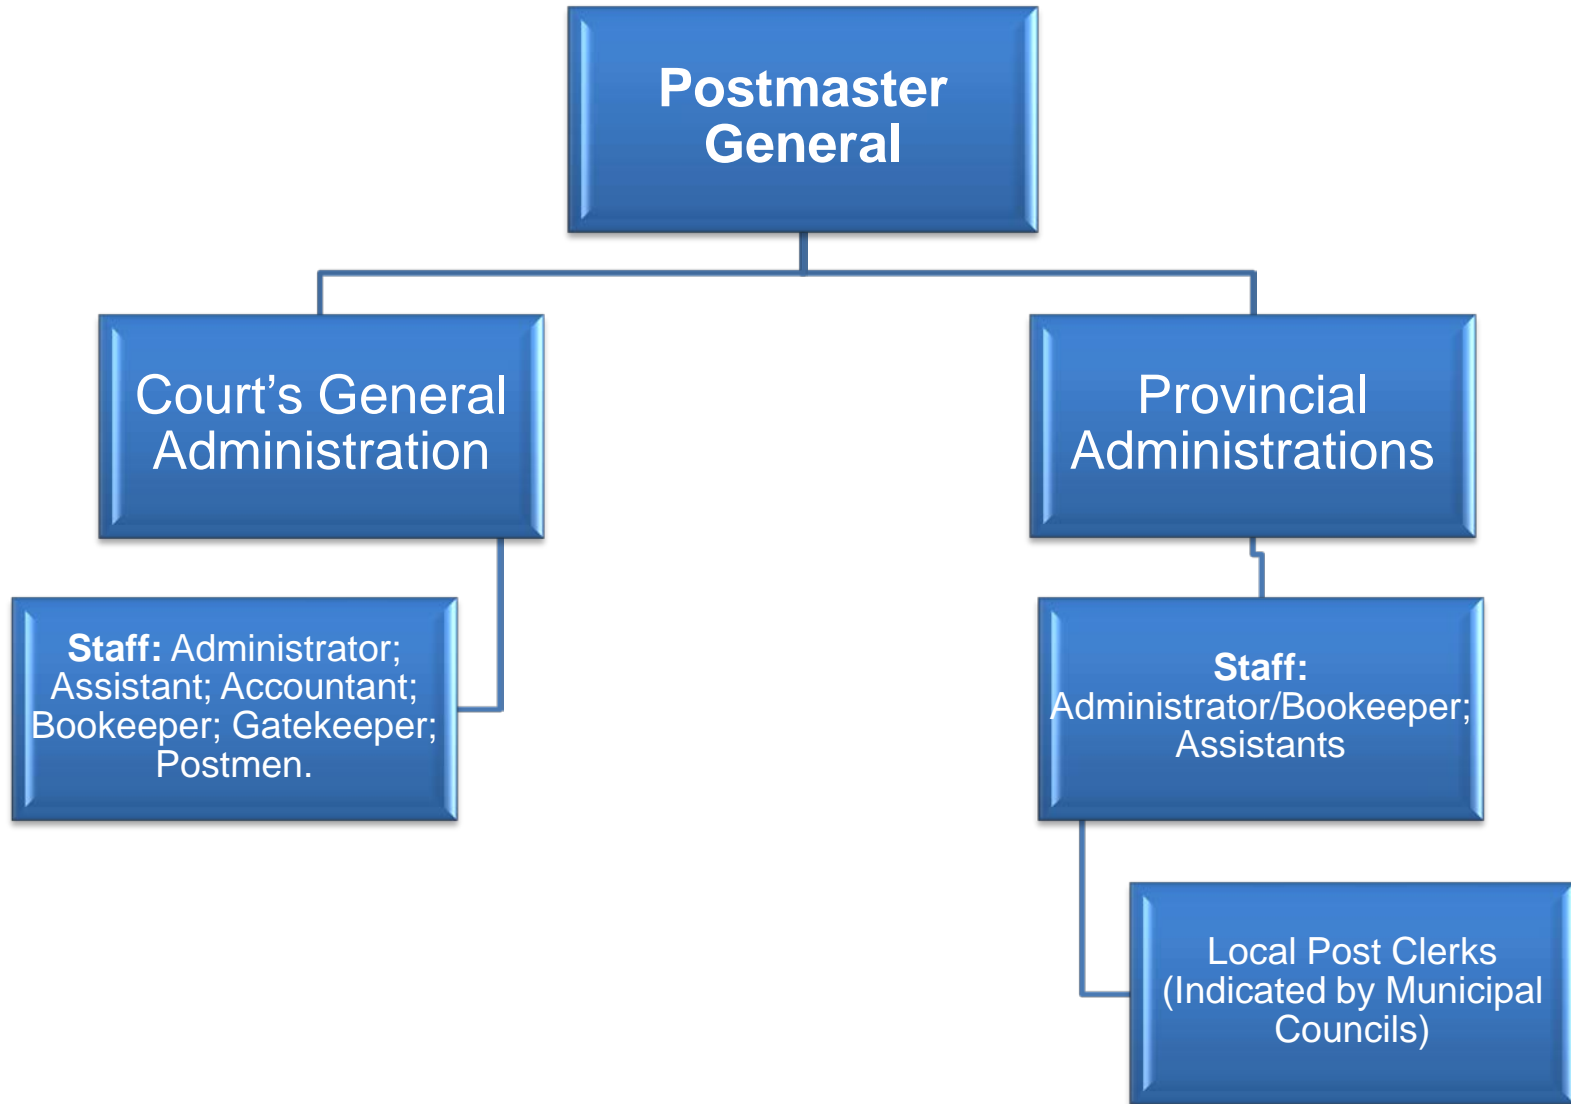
Postmaster General

Court’s General Administration

Provincial Administrations

Staff: Administrator; Assistant; Accountant; Bookeeper; Gatekeeper; Postmen.

Staff: Administrator/Bookeeper; Assistants

Local Post Clerks (Indicated by Municipal Councils)